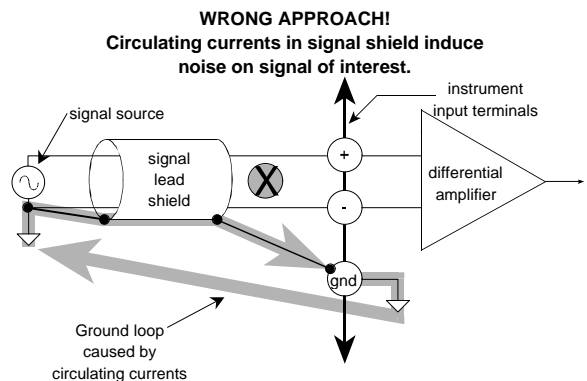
WRONG APPROACH!
Circulating currents in signal shield induce noise on signal of interest.

instrument input terminals

signal source

signal lead shield

+

-

differential amplifier

gnd

Ground loop caused by circulating currents